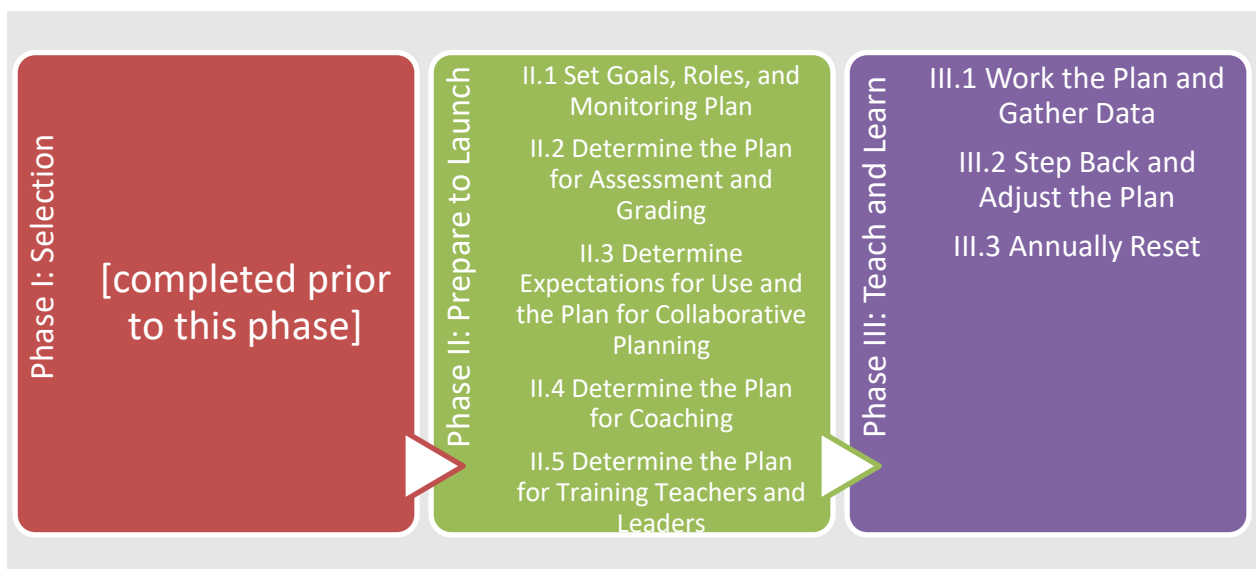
Phase I: Selection

[completed prior to this phase]

Phase II: Prepare to Launch

II.1 Set Goals, Roles, and Monitoring Plan

II.2 Determine the Plan for Assessment and Grading

II.3 Determine Expectations for Use and the Plan for Collaborative Planning

II.4 Determine the Plan for Coaching

II.5 Determine the Plan for Training Teachers and Leaders

Phase III: Teach and Learn

III.1 Work the Plan and Gather Data

III.2 Step Back and Adjust the Plan

III.3 Annually Reset